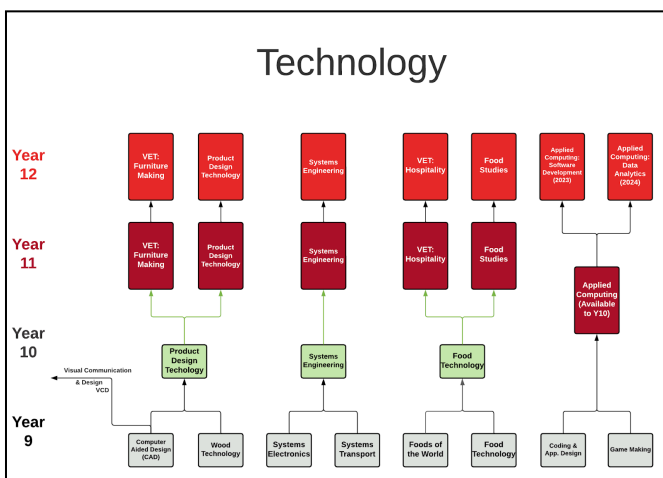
Technology

Year 12

Year 11

Year 10

Year 9

VET: Furniture Making

Product Design Technology

Systems Engineering

VET: Hospitality

Food Studies

Applied Computing: Software Development (2023)

Applied Computing: Data Analytics (2024)

VET: Furniture Making

Product Design Technology

Systems Engineering

VET: Hospitality

Food Studies

Applied Computing (Available to Y10)

Visual Communication & Design VCD

Product Design Techology

Systems Engineering

Food Technology

Computer Aided Design (CAD)

Wood Technology

Systems Electronics

Systems Transport

Foods of the World

Food Technology

Coding & App. Design

Game Making